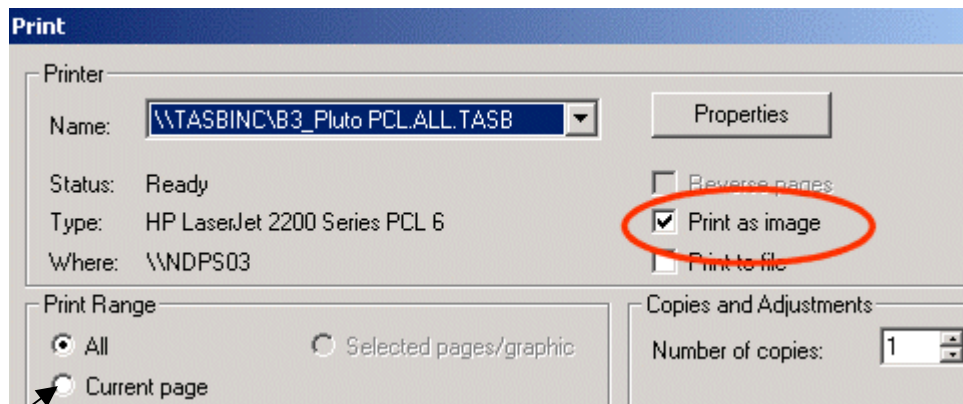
Print

Printer

Name: \\TASBINC\B3_Pluto PCL.ALL.TASB

Properties

Status: Ready

Type: HP LaserJet 2200 Series PCL 6

Where: \\NDPS03

Reverse pages

Print as image

Print to file

Print Range

All

Selected pages/graphic

Current page

Copies and Adjustments

Number of copies: 1